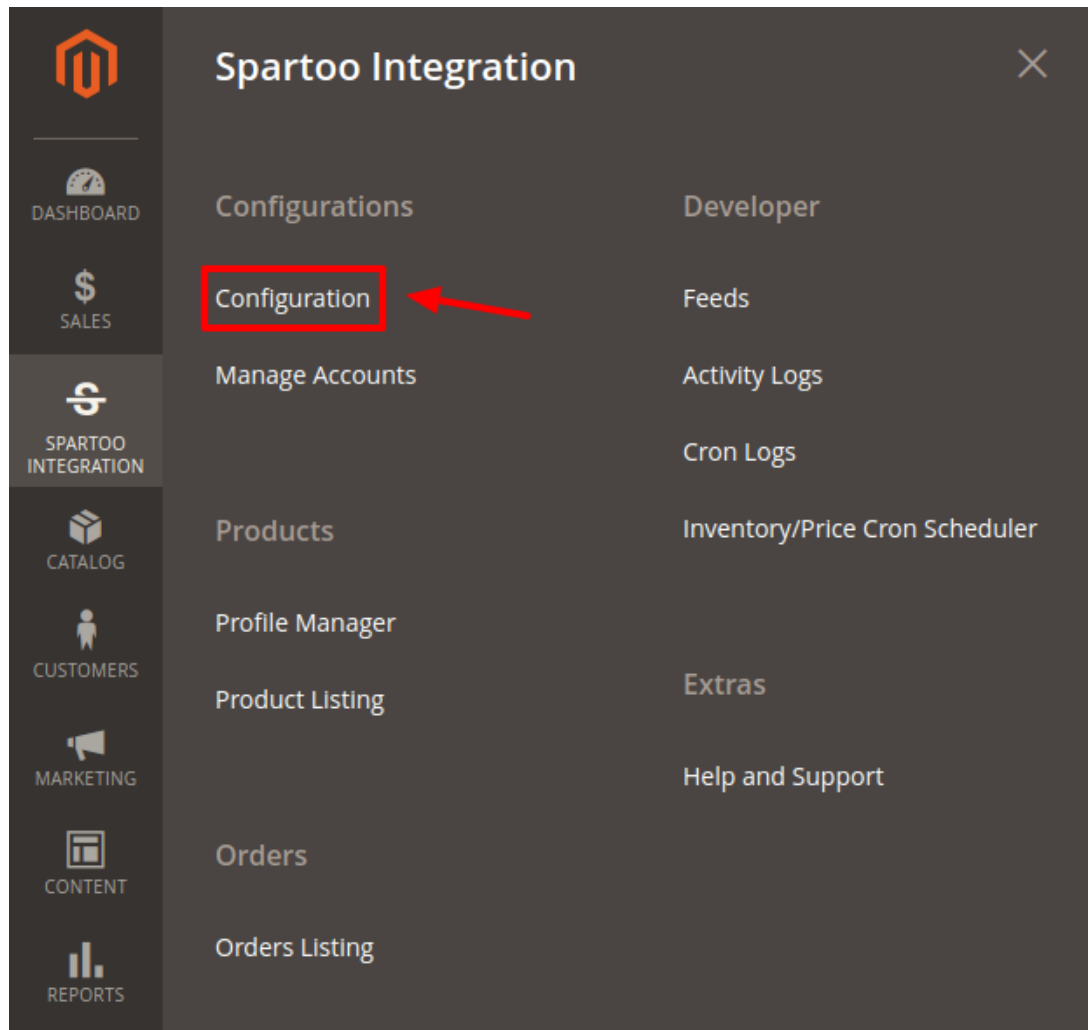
DASHBOARD

SALES

SPARTOO INTEGRATION

CATALOG

CUSTOMERS

MARKETING

CONTENT

REPORTS

Spartoo Integration

×

Configurations

Configuration

Manage Accounts

Products

Profile Manager

Product Listing

Orders

Orders Listing

Developer

Feeds

Activity Logs

Cron Logs

Inventory/Price Cron Scheduler

Extras

Help and Support